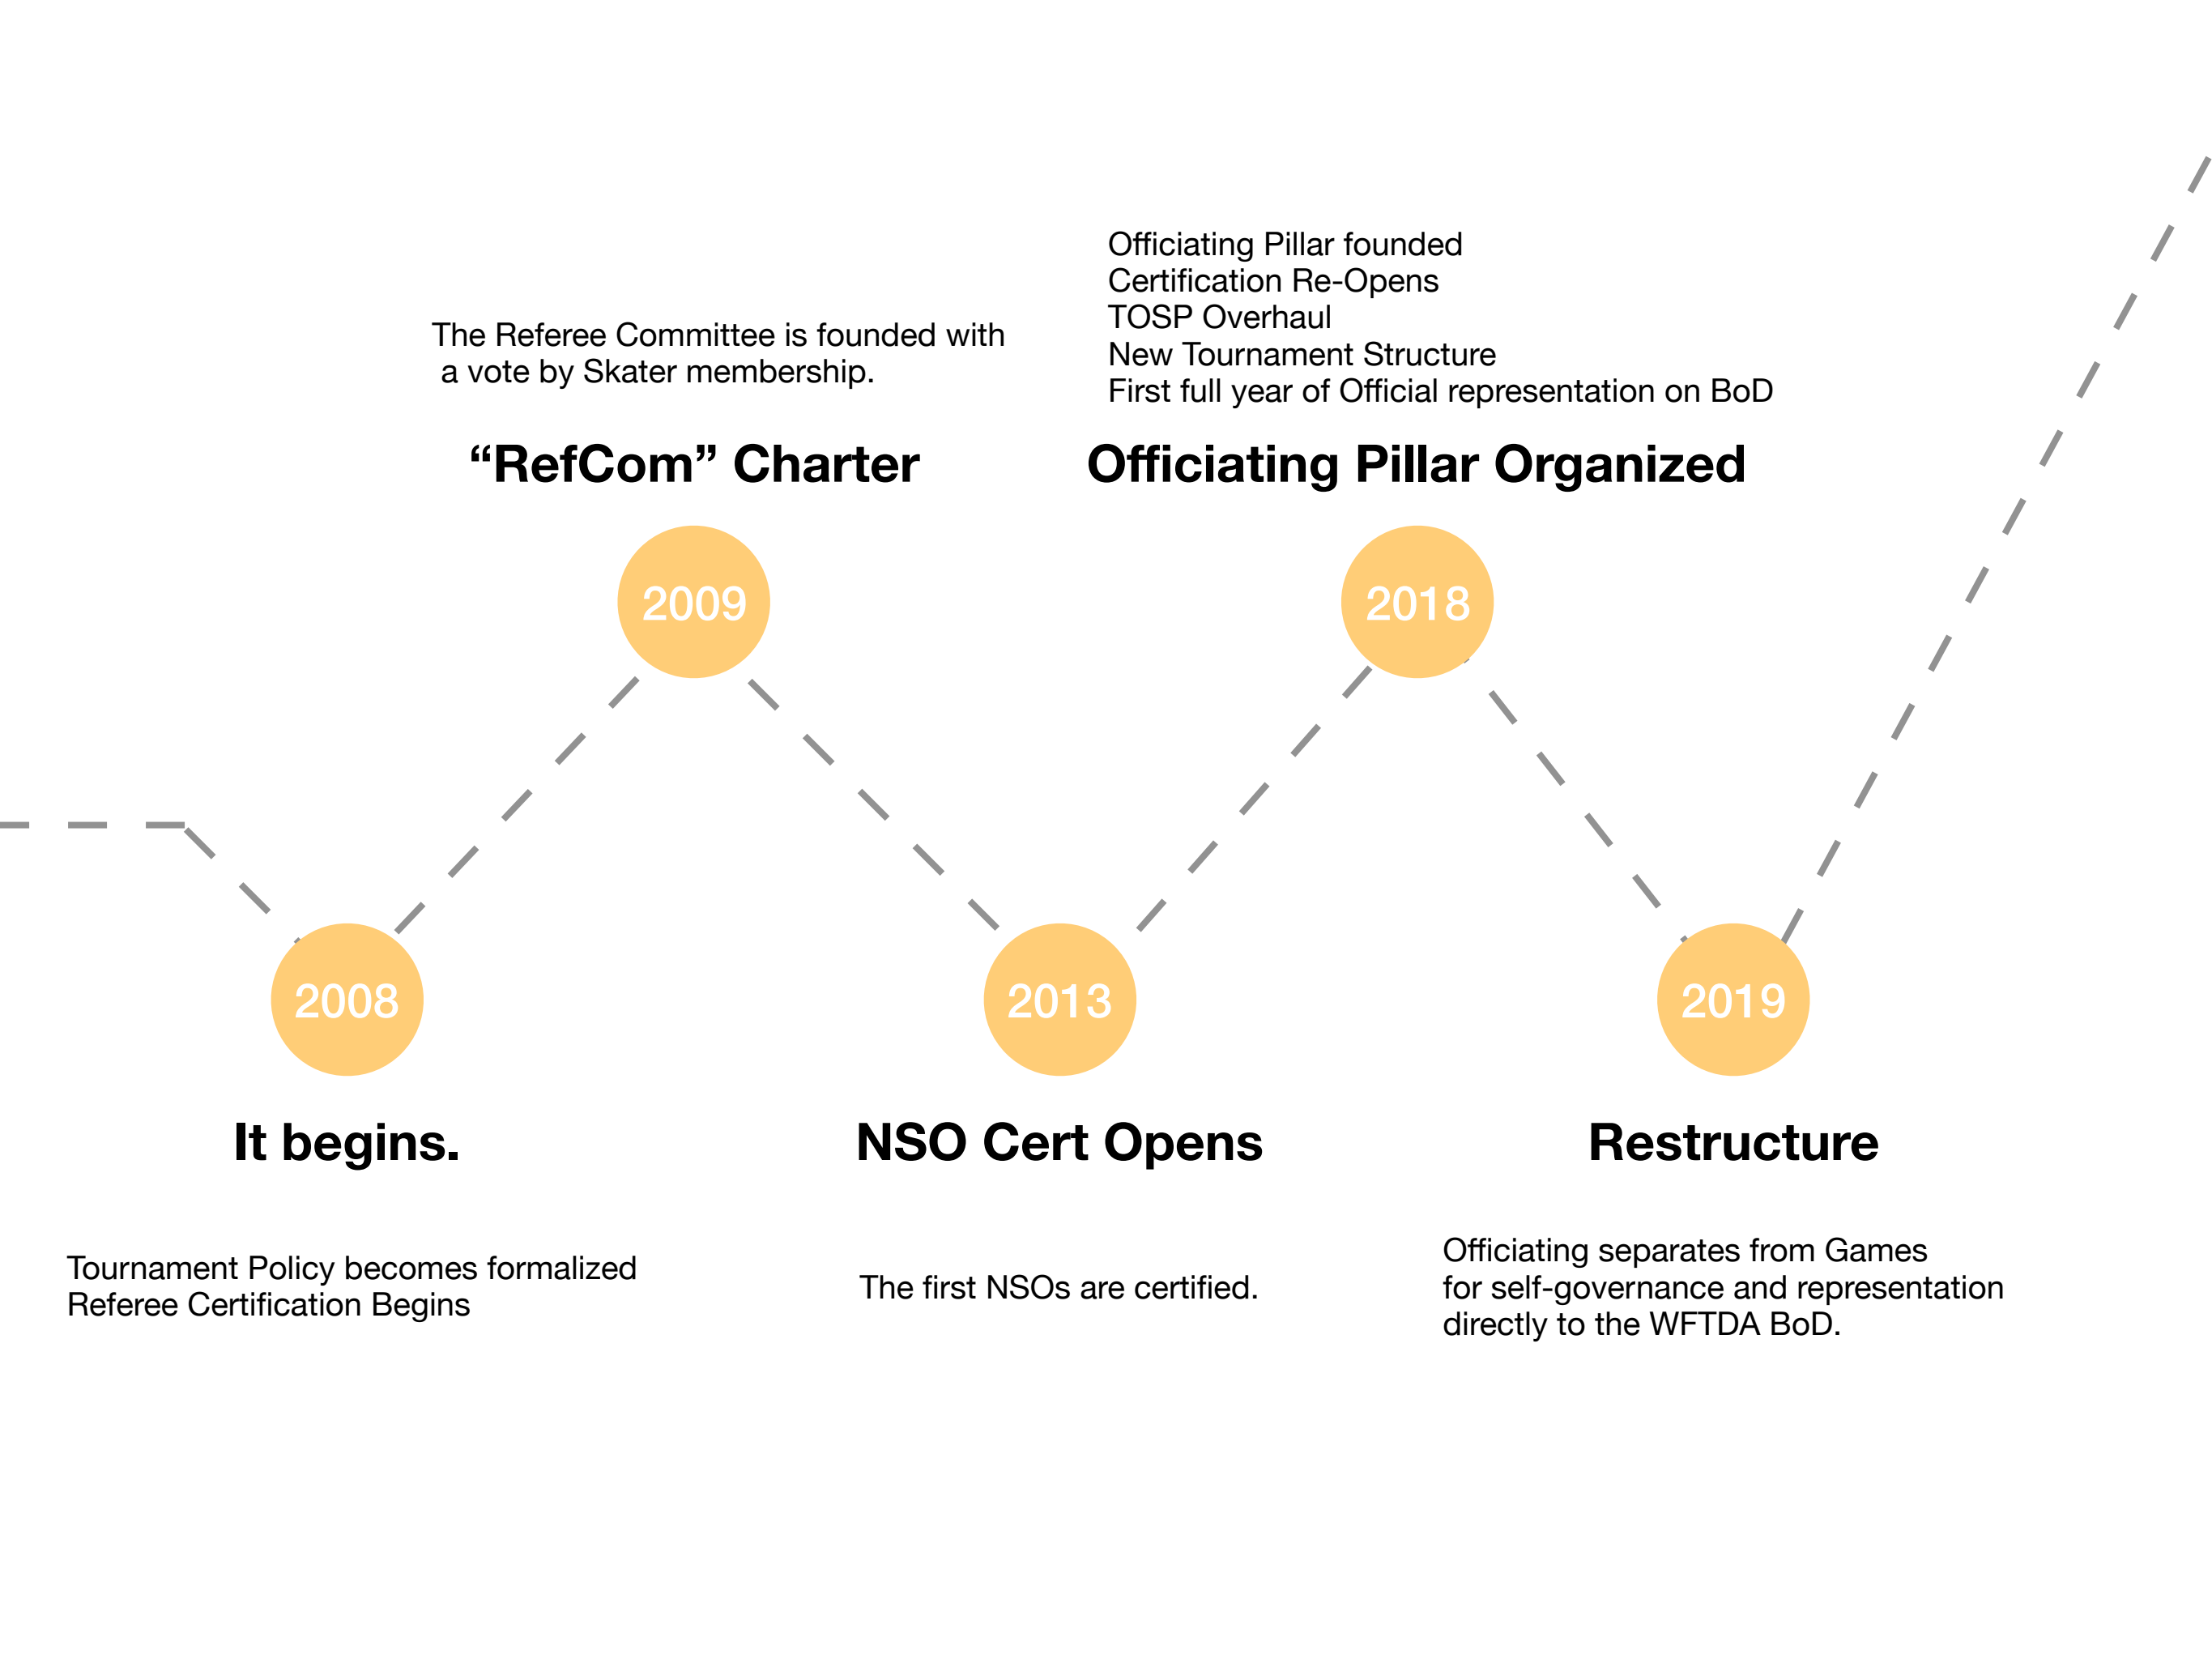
The Referee Committee is founded with a vote by Skater membership.

“RefCom” Charter

2009

Officiating Pillar founded
Certification Re-Opens
TOSP Overhaul
New Tournament Structure
First full year of Official representation on BoD

Officiating Pillar Organized

2018

2008

It begins.

Tournament Policy becomes formalized
Referee Certification Begins

2013

NSO Cert Opens

The first NSOs are certified.

2019

Restructure

Officiating separates from Games for self-governance and representation directly to the WFTDA BoD.